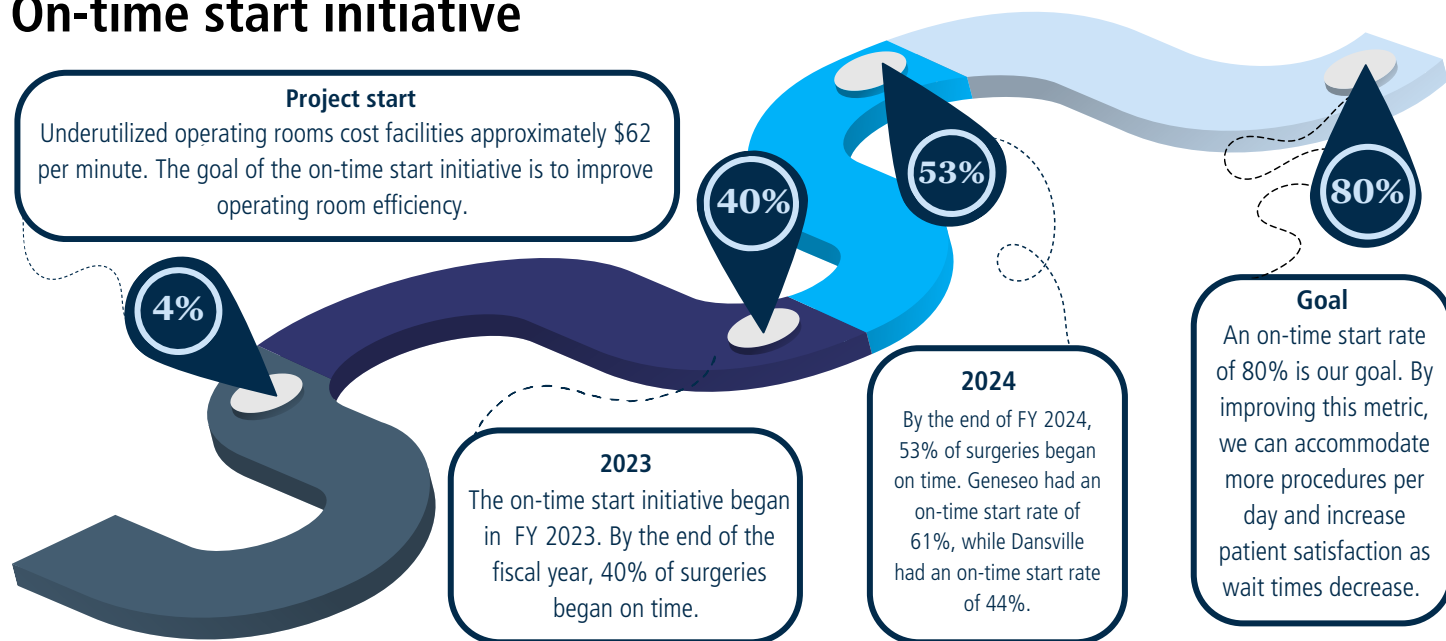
On-time start initiative

Project start
Underutilized operating rooms cost facilities approximately $62 per minute. The goal of the on-time start initiative is to improve operating room efficiency.

4%

40%

53%

80%

2023
The on-time start initiative began in FY 2023. By the end of the fiscal year, 40% of surgeries began on time.

2024
By the end of FY 2024, 53% of surgeries began on time. Geneseo had an on-time start rate of 61%, while Dansville had an on-time start rate of 44%.

Goal
An on-time start rate of 80% is our goal. By improving this metric, we can accommodate more procedures per day and increase patient satisfaction as wait times decrease.